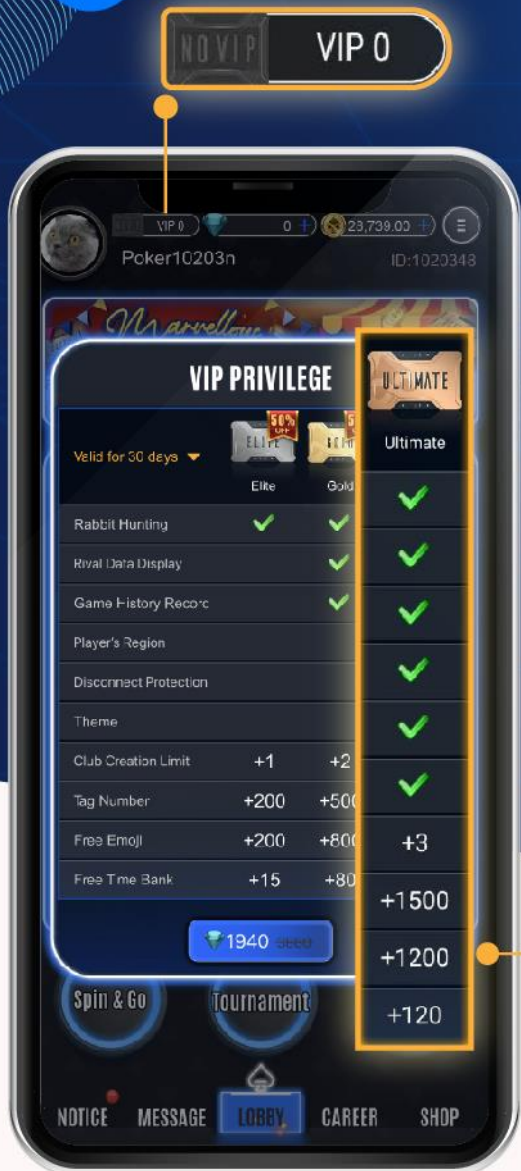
NO VIP VIP 0

VIP 0 0 23,739.00
Poker10203n ID:1020348

VIP PRIVILEGE

Valid for 30 days

| | Elite | Gold | Ultimate |
|---|---|---|---|
| Rabbit Hunting | ✓ | ✓ | ✓ |
| Rival Data Display | | ✓ | ✓ |
| Game History Record | | ✓ | ✓ |
| Player's Region | | | ✓ |
| Disconnect Protection | | | ✓ |
| Theme | | | ✓ |
| Club Creation Limit | +1 | +2 | +3 |
| Tag Number | +200 | +500 | +1500 |
| Free Emoji | +200 | +800 | +1200 |
| Free Time Bank | +15 | +80 | +120 |

50% OFF

1940 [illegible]

Spin & Go Tournament

NOTICE MESSAGE LOBBY CAREER SHOP